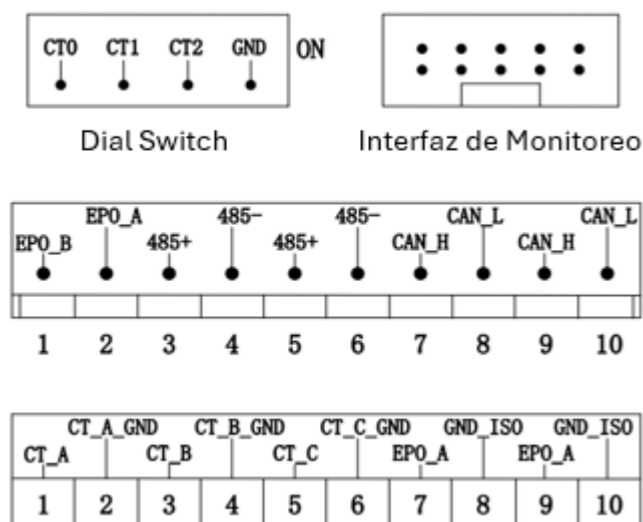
CT0 CT1 CT2 GND ON

Dial Switch

Interfaz de Monitoreo

EPO_A 485− 485− CAN_L CAN_L
EPO_B 485+ 485+ CAN_H CAN_H

1 2 3 4 5 6 7 8 9 10

CT_A_GND CT_B_GND CT_C_GND GND_ISO GND_ISO
CT_A CT_B CT_C EPO_A EPO_A

| 1 | 2 | 3 | 4 | 5 | 6 | 7 | 8 | 9 | 10 |
|---|---|---|---|---|---|---|---|---|---|